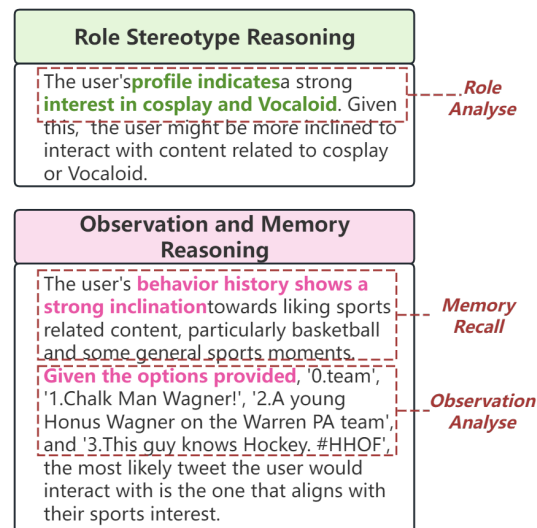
Role Stereotype Reasoning

The user'sprofile indicatesa strong interest in cosplay and Vocaloid. Given this, the user might be more inclined to interact with content related to cosplay or Vocaloid.

Role Analyse

Observation and Memory Reasoning

The user's behavior history shows a strong inclinationtowards liking sports related content, particularly basketball and some general sports moments.

Memory Recall

Given the options provided, '0.team', '1.Chalk Man Wagner!', '2.A young Honus Wagner on the Warren PA team', and '3.This guy knows Hockey. #HHOF', the most likely tweet the user would interact with is the one that aligns with their sports interest.

Observation Analyse